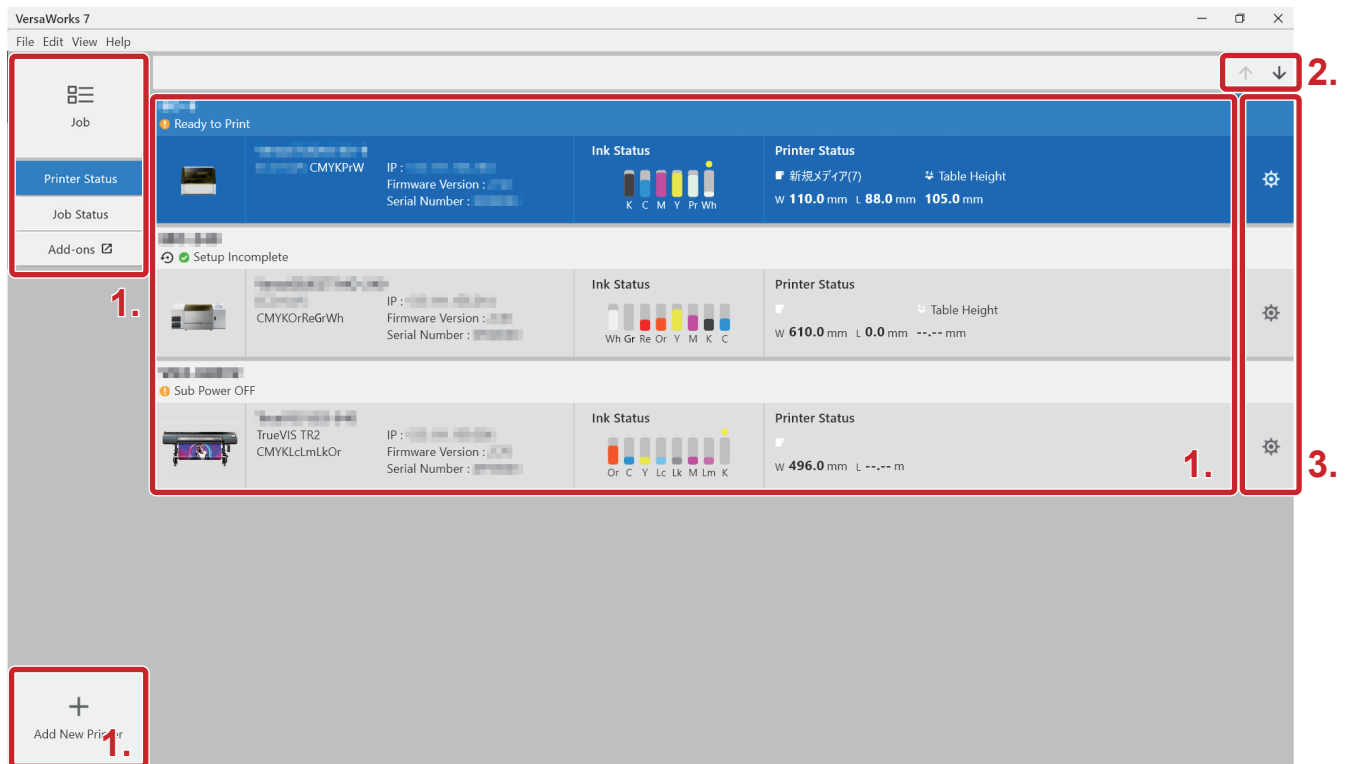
VersaWorks 7

File Edit View Help

Job

Printer Status

Job Status

Add-ons

1.

2.

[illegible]
Ready to Print

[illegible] CMYKPrW
IP : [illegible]
Firmware Version : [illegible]
Serial Number : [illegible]

Ink Status
K C M Y Pr Wh

Printer Status
新規メディア(7)
Table Height
W 110.0 mm L 88.0 mm 105.0 mm

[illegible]
Setup Incomplete

CMYKOrReGrWh
IP : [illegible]
Firmware Version : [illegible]
Serial Number : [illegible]

Ink Status
Wh Gr Re Or Y M K C

Printer Status
Table Height
W 610.0 mm L 0.0 mm --.-- mm

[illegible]
Sub Power OFF

TrueVIS TR2
CMYKLcLmLkOr
IP : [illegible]
Firmware Version : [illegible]
Serial Number : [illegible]

Ink Status
Or C Y Lc Lk M Lm K

Printer Status
W 496.0 mm L --.-- m

1.

3.

Add New Printer

1.